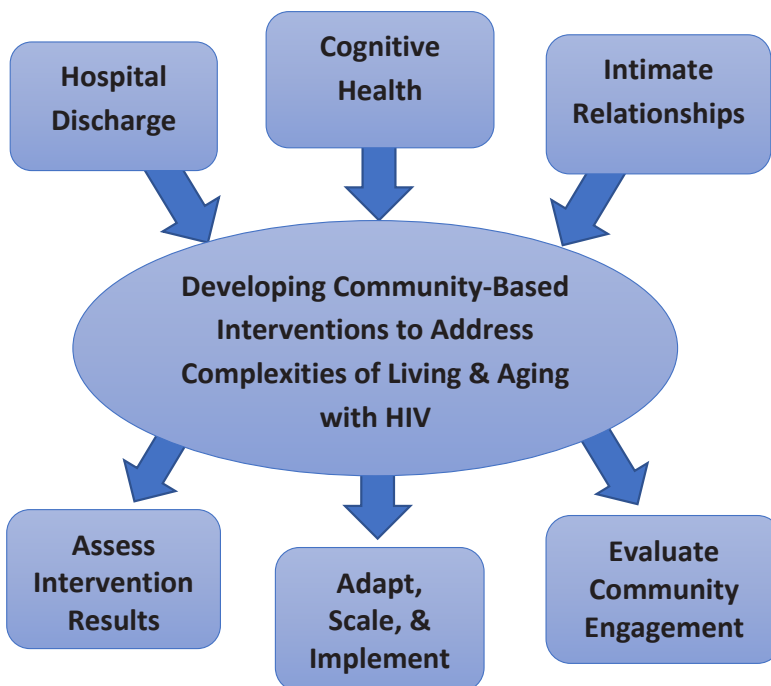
Hospital Discharge

Cognitive Health

Intimate Relationships

Developing Community-Based Interventions to Address Complexities of Living & Aging with HIV

Assess Intervention Results

Adapt, Scale, & Implement

Evaluate Community Engagement